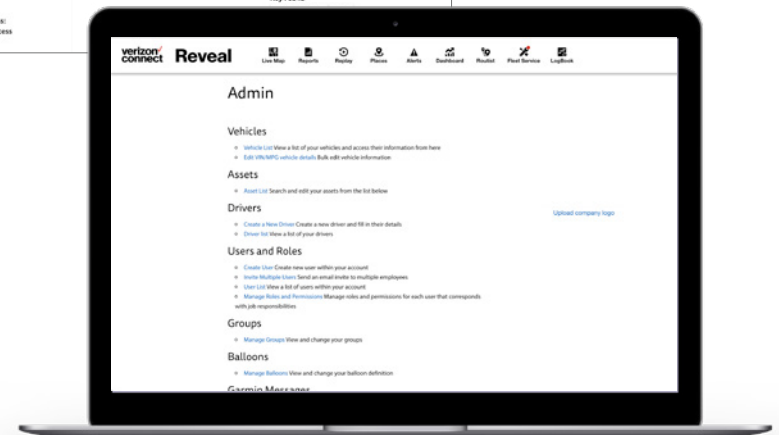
verizon connect Reveal

Live Map Reports Replay Places Alerts Dashboard Routist Fleet Service LogBook

Admin

Vehicles

Vehicle List View a list of your vehicles and access their information from here

Edit VIN/MPG vehicle details Bulk edit vehicle information

Assets

Asset List Search and edit your assets from the list below

Drivers

Create a New Driver Create a new driver and fill in their details

Driver list View a list of your drivers

Upload company logo

Users and Roles

Create User Create new user within your account

Invite Multiple Users Send an email invite to multiple employees

User List View a list of users within your account

Manage Roles and Permissions Manage roles and permissions for each user that corresponds with job responsibilities

Groups

Manage Groups View and change your groups

Balloons

Manage Balloons View and change your balloon definition

Garmin Messages